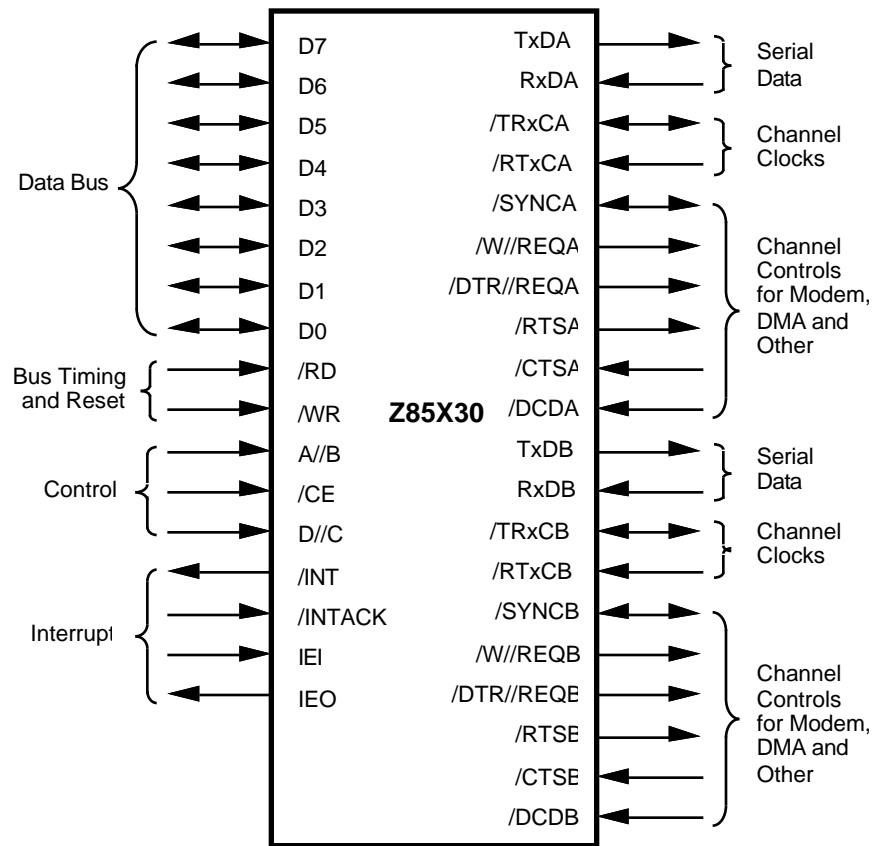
Data Bus

D7
D6
D5
D4
D3
D2
D1
D0

Bus Timing and Reset

/RD
/WR

Control

A//B
/CE
D//C

Interrupt

/INT
/INTACK
IEI
IEO

Z85X30

TxDA
RxDA
/TRxCA
/RTxCA
/SYNCA
/W//REQA
/DTR//REQA
/RTSA
/CTSA
/DCDA
TxDB
RxDB
/TRxCB
/RTxCB
/SYNCB
/W//REQB
/DTR//REQB
/RTSB
/CTSB
/DCDB

Serial Data

Channel Clocks

Channel Controls for Modem, DMA and Other

Serial Data

Channel Clocks

Channel Controls for Modem, DMA and Other